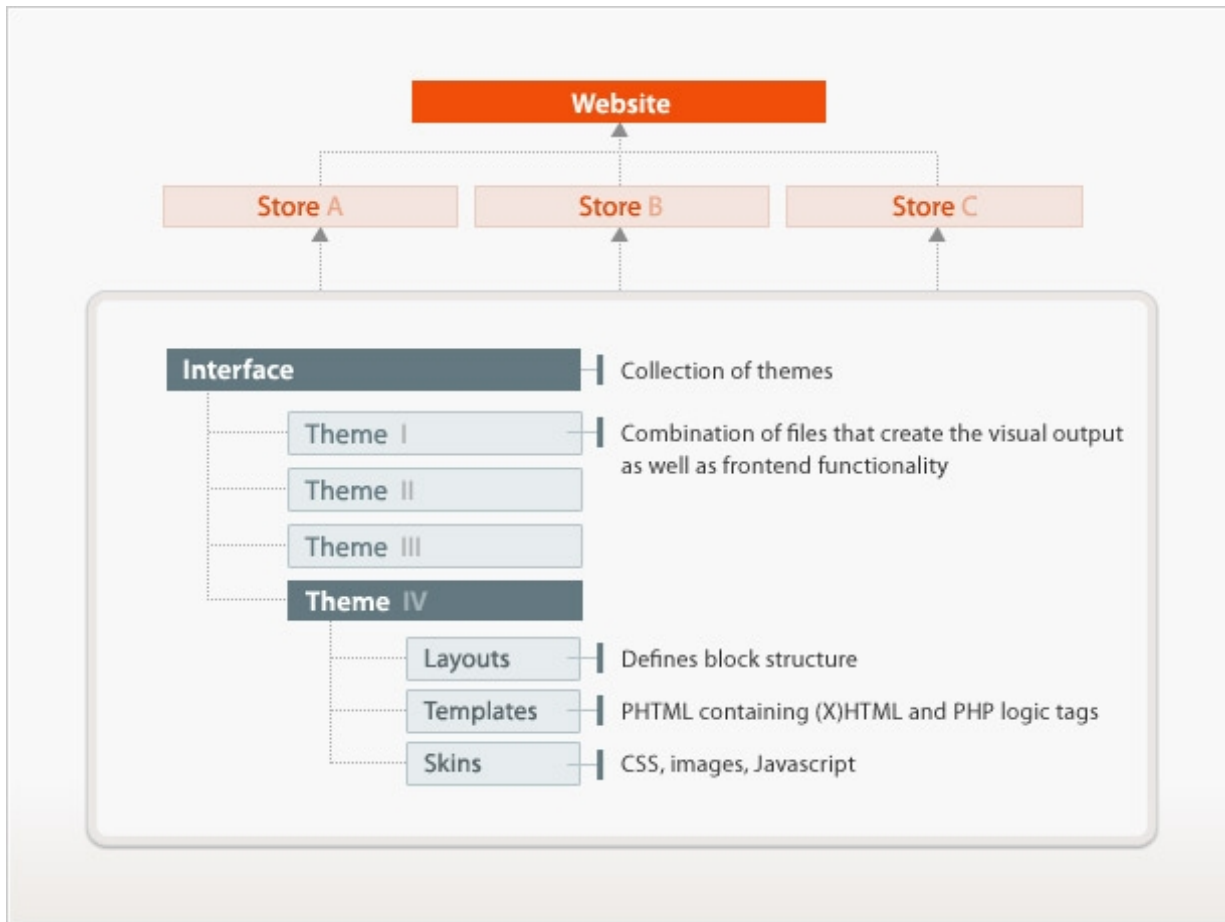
Website

Store A

Store B

Store C

Interface

Collection of themes

Theme I

Combination of files that create the visual output as well as frontend functionality

Theme II

Theme III

Theme IV

Layouts

Defines block structure

Templates

PHTML containing (X)HTML and PHP logic tags

Skins

CSS, images, Javascript